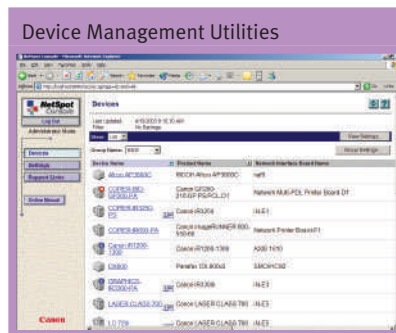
Device Management Utilities

NetSpot Console

Log Out

Administrator Mode

Devices

Settings

Support Links

Online Manual

Devices

Group Name:

Device Name

Product Name

Network Interface Board Name

Aficio AP3800C

RICOH Aficio AP3800C

COPIER-BIO-GP200-PA

Canon GP200-210 GP PS/PCL DT

Network Multi-PDL Printer Board D1

COPIER-IR3250-PS

Canon iR3250

iN-E1

COPIER-IR8500-PA

Canon imageRUNNER 8500

Network Printer Board F1

Canon iR1200-1300

Canon iR1200-1300

A300-1610

GRAPHICS-BC800-PA

Canon iR3200

iN-E3

LASER CLASS 700

Canon LASER CLASS 700

iN-E3

LC 710

Canon